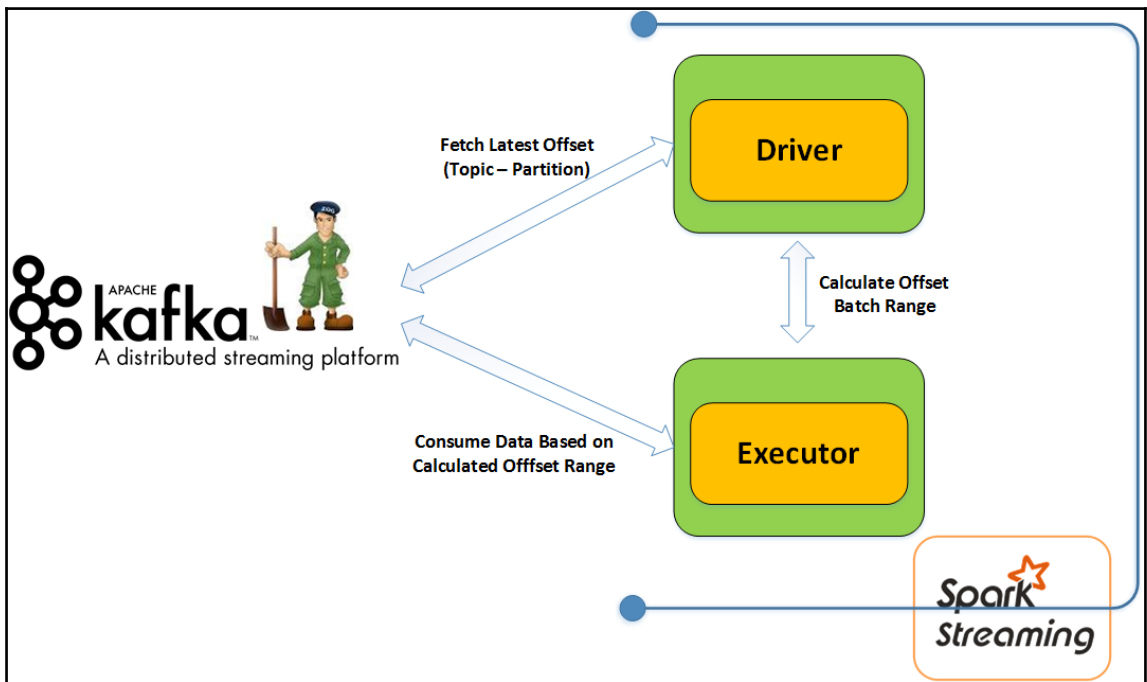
Fetch Latest Offset
(Topic – Partition)

Driver

APACHE
kafka
A distributed streaming platform

ZOO

Calculate Offset
Batch Range

Consume Data Based on
Calculated Offfset Range

Executor

Spark
Streaming